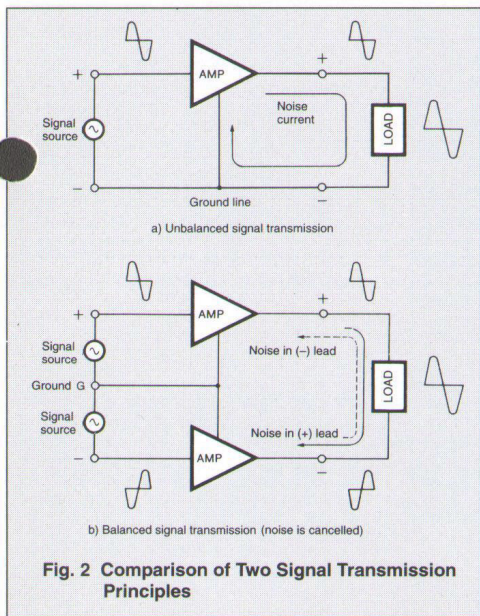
+
AMP
+
Signal source
Noise current
LOAD
−
Ground line
−

a) Unbalanced signal transmission

+
AMP
+
Signal source
Noise in (−) lead
Ground G
LOAD
Signal source
Noise in (+) lead
−
AMP
−

b) Balanced signal transmission (noise is cancelled)

Fig. 2 Comparison of Two Signal Transmission Principles